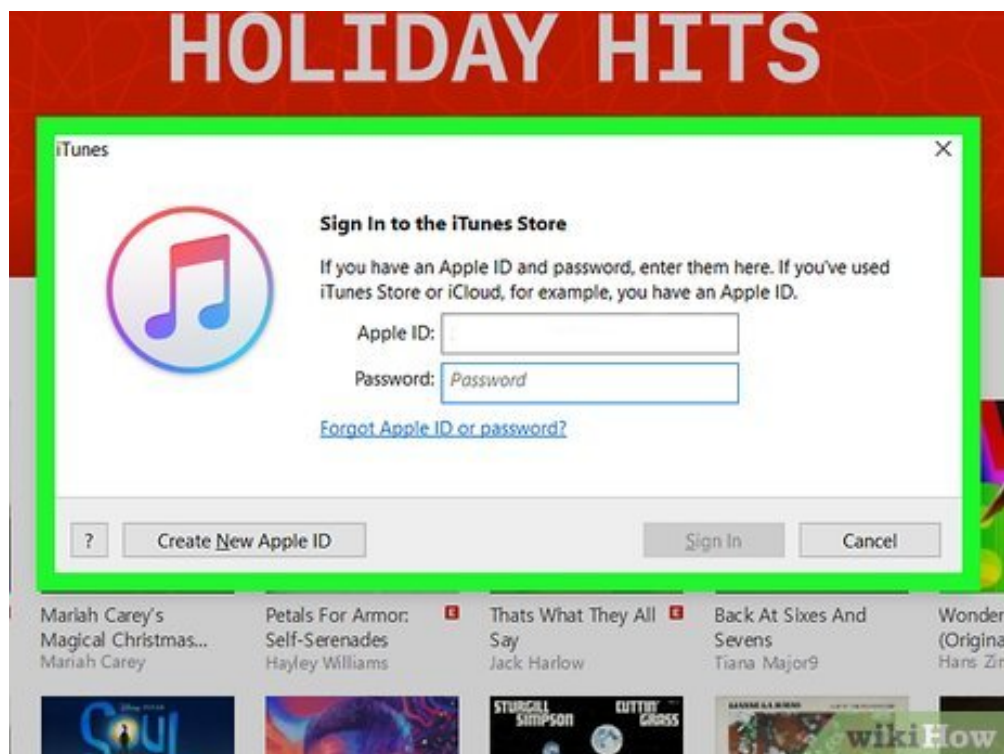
HOLIDAY HITS

iTunes

×

Sign In to the iTunes Store

If you have an Apple ID and password, enter them here. If you've used iTunes Store or iCloud, for example, you have an Apple ID.

Apple ID:

Password: Password

Forgot Apple ID or password?

?

Create New Apple ID

Sign In

Cancel

Mariah Carey's Magical Christmas...
Mariah Carey

Petals For Armor: Self-Serenades
Hayley Williams

E

Thats What They All Say
Jack Harlow

E

Back At Sixes And Sevens
Tiana Major9

Wonder (Origina
Hans Zi

Soul

STURGILL SIMPSON

CUTTIN' GRASS

wikiHow